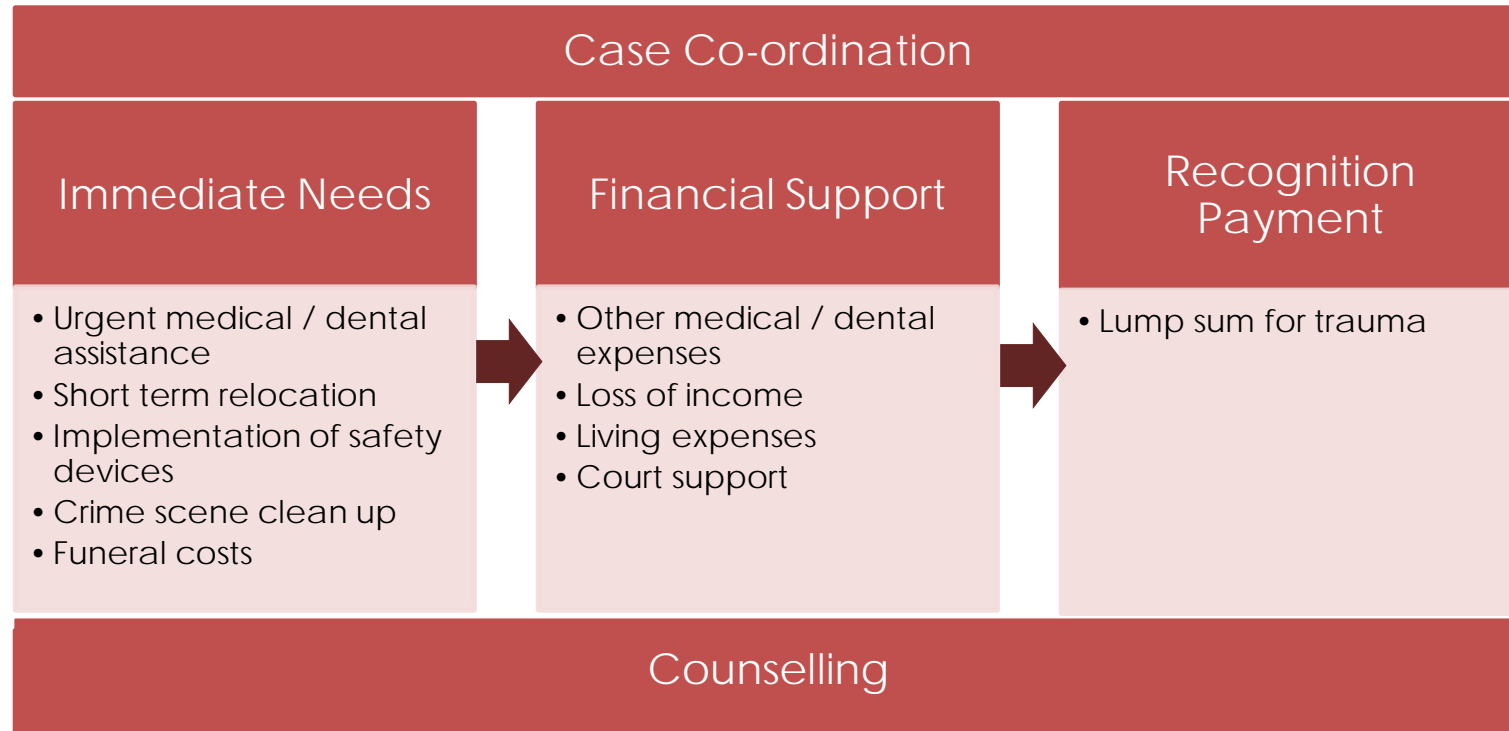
Case Co-ordination

Immediate Needs

- Urgent medical / dental assistance
- Short term relocation
- Implementation of safety devices
- Crime scene clean up
- Funeral costs

Financial Support

- Other medical / dental expenses
- Loss of income
- Living expenses
- Court support

Recognition Payment

- Lump sum for trauma

Counselling